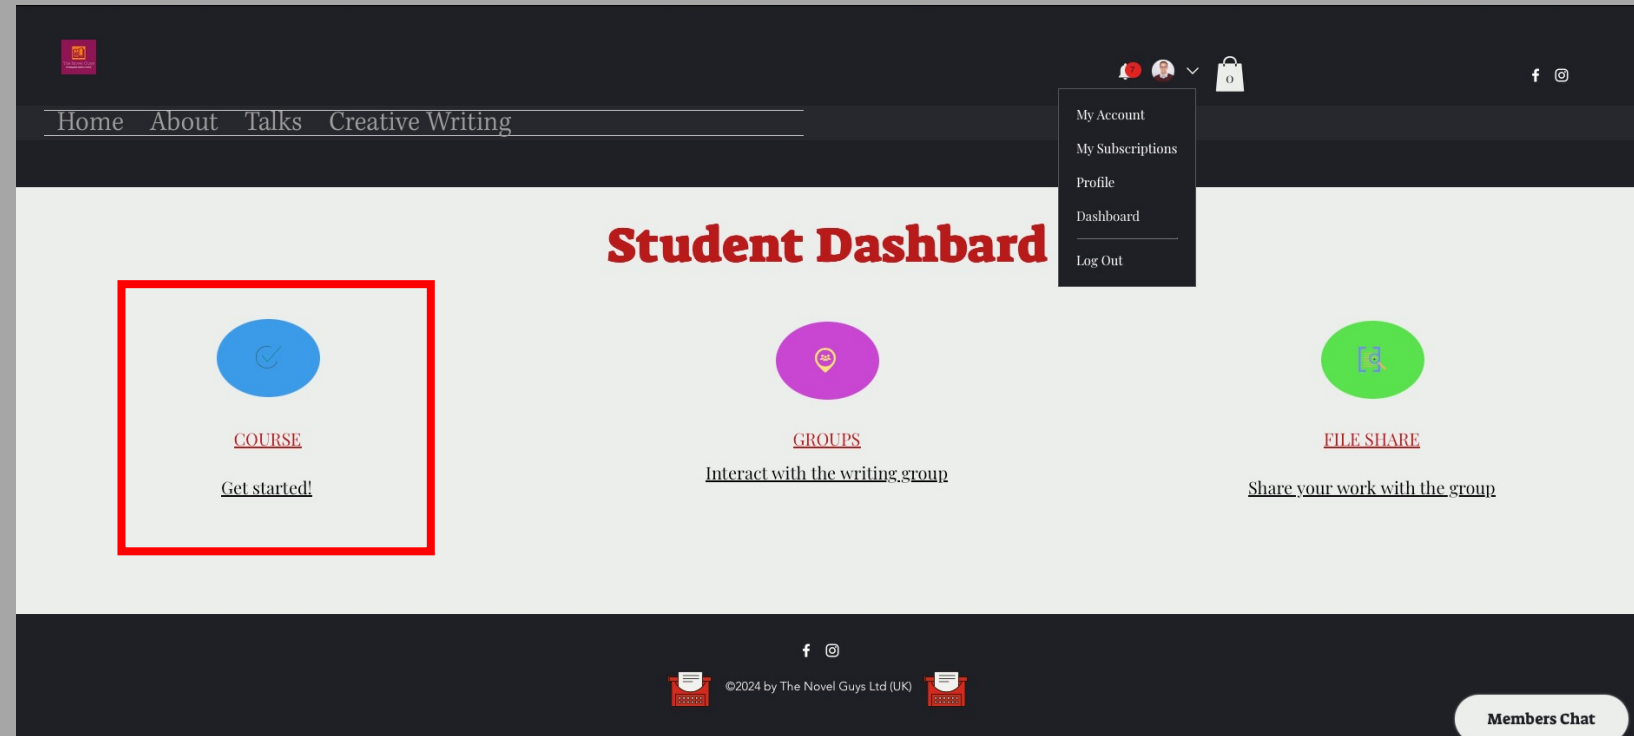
Home About Talks Creative Writing

0

My Account
My Subscriptions
Profile
Dashboard
Log Out

Student Dashbard

COURSE

Get started!

GROUPS

Interact with the writing group

FILE SHARE

Share your work with the group

©2024 by The Novel Guys Ltd (UK)

Members Chat